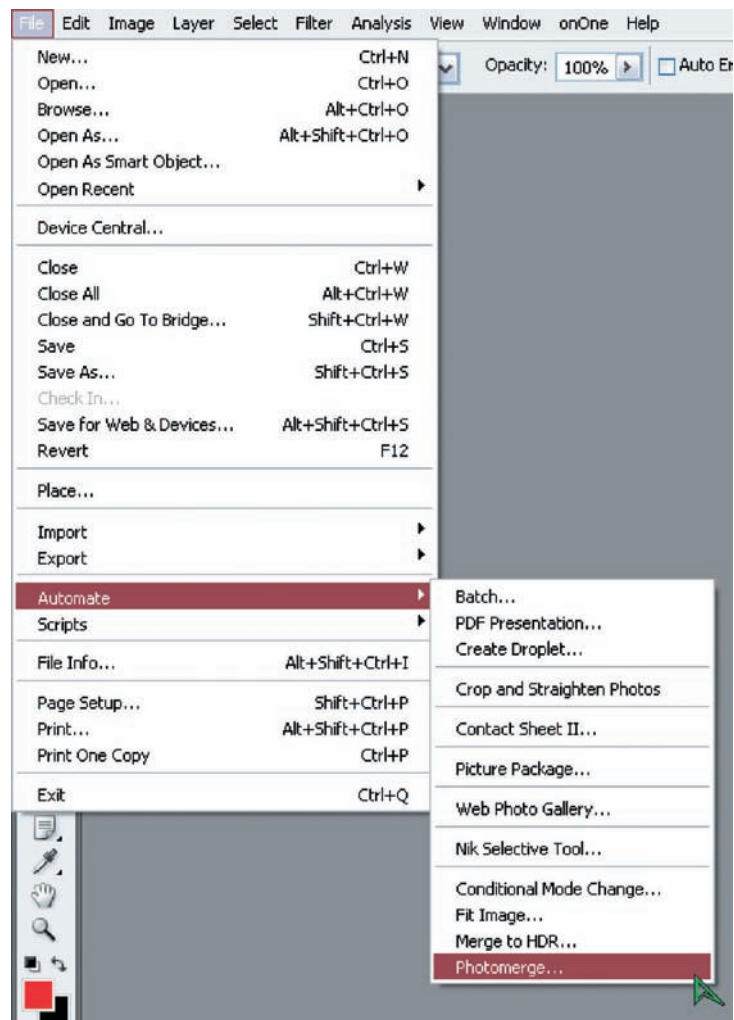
File Edit Image Layer Select Filter Analysis View Window onOne Help

Opacity: 100% Auto Er

New... Ctrl+N
Open... Ctrl+O
Browse... Alt+Ctrl+O
Open As... Alt+Shift+Ctrl+O
Open As Smart Object...
Open Recent

Device Central...

Close Ctrl+W
Close All Alt+Ctrl+W
Close and Go To Bridge... Shift+Ctrl+W
Save Ctrl+S
Save As... Shift+Ctrl+S
Check In...
Save for Web & Devices... Alt+Shift+Ctrl+S
Revert F12

Place...

Import
Export

Automate
Scripts

File Info... Alt+Shift+Ctrl+I

Page Setup... Shift+Ctrl+P
Print... Alt+Shift+Ctrl+P
Print One Copy Ctrl+P

Exit Ctrl+Q

Batch...
PDF Presentation...
Create Droplet...

Crop and Straighten Photos

Contact Sheet II...

Picture Package...

Web Photo Gallery...

Nik Selective Tool...

Conditional Mode Change...
Fit Image...
Merge to HDR...
Photomerge...